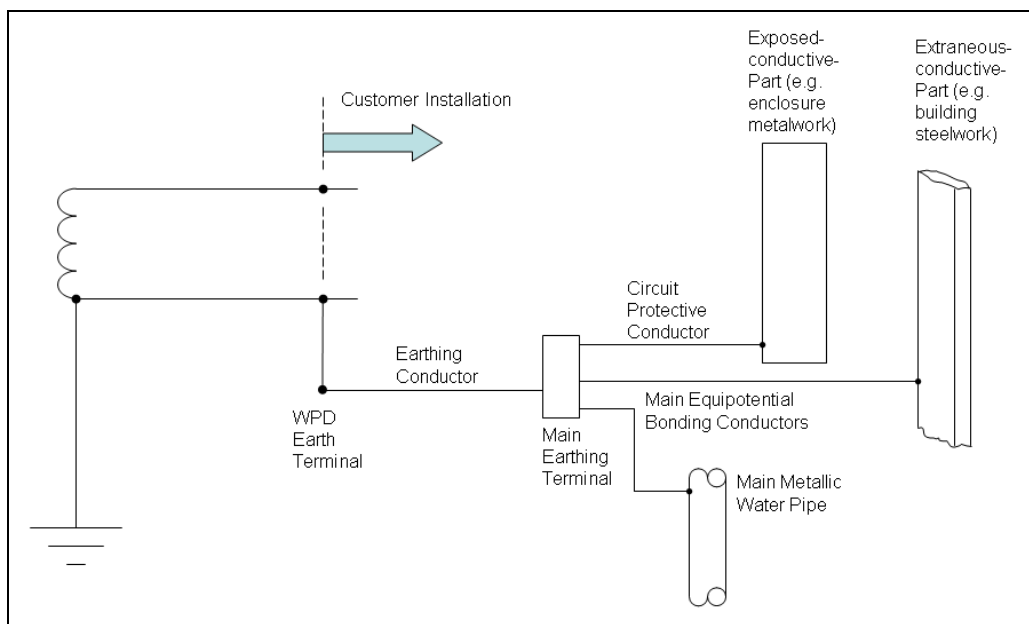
Customer Installation

Exposed-conductive-Part (e.g. enclosure metalwork)

Extraneous-conductive-Part (e.g. building steelwork)

Circuit Protective Conductor

Earthing Conductor

Main Equipotential Bonding Conductors

WPD Earth Terminal

Main Earthing Terminal

Main Metallic Water Pipe